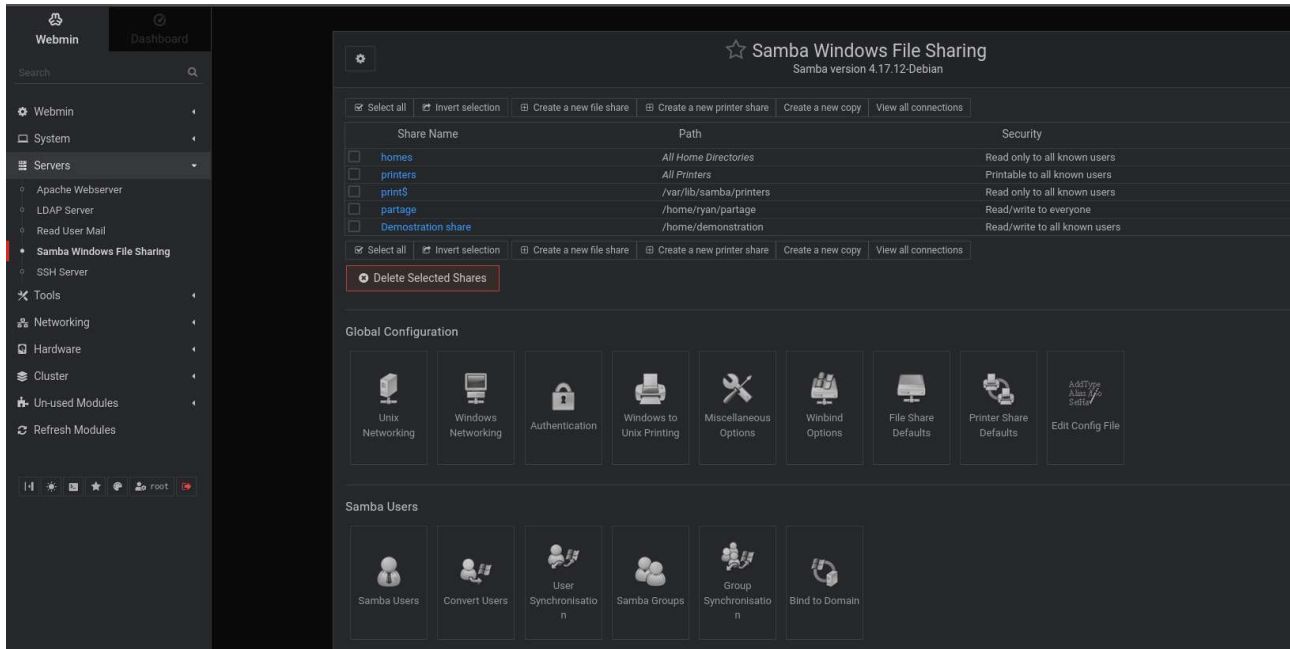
Webmin Dashboard

Search

Webmin
System
Servers
Apache Webserver
LDAP Server
Read User Mail
Samba Windows File Sharing
SSH Server
Tools
Networking
Hardware
Cluster
Un-used Modules
Refresh Modules

root

Samba Windows File Sharing
Samba version 4.17.12-Debian

Select all | Invert selection | Create a new file share | Create a new printer share | Create a new copy | View all connections

| | Share Name | Path | Security |
|---|---|---|---|
| | homes | All Home Directories | Read only to all known users |
| | printers | All Printers | Printable to all known users |
| | print$ | /var/lib/samba/printers | Read only to all known users |
| | partage | /home/ryan/partage | Read/write to everyone |
| | Demostration share | /home/demonstration | Read/write to all known users |

Select all | Invert selection | Create a new file share | Create a new printer share | Create a new copy | View all connections

Delete Selected Shares

Global Configuration

Unix Networking
Windows Networking
Authentication
Windows to Unix Printing
Miscellaneous Options
Winbind Options
File Share Defaults
Printer Share Defaults
AddType Alias SetHa
Edit Config File

Samba Users

Samba Users
Convert Users
User Synchronisation
Samba Groups
Group Synchronisation
Bind to Domain